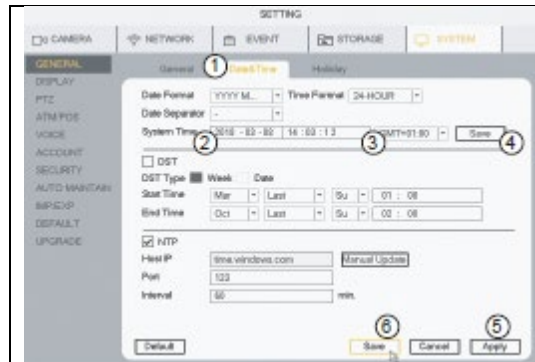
SETTING

CAMERA NETWORK EVENT STORAGE SYSTEM

GENERAL
DISPLAY
PTZ
ATM POS
VOICE
ACCOUNT
SECURITY
AUTO MAINTAIN
IMP/EXP
DEFAULT
UPGRADE

General ① Date&Time Holiday

Date Format YYYY M... Time Format 24-HOUR
Date Separator -
System Time ② 2010 - 03 - 02 16 : 03 : 13 ③ GMT+01:00 Save ④

DST
DST Type Week Date
Start Time Mar Last Su 01 : 00
End Time Oct Last Su 02 : 00

NTP
Host IP time.windows.com Manual Update
Port 123
Interval 60 min.

⑥ ⑤
Default Save Cancel Apply